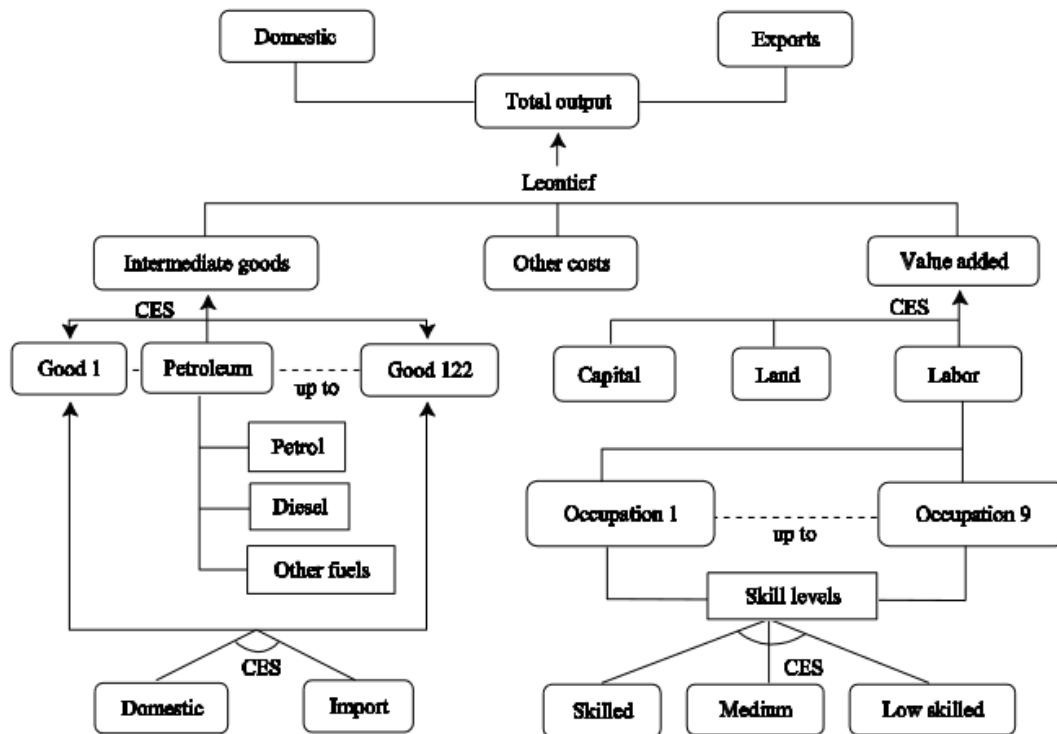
Domestic

Exports

Total output

Leontief

Intermediate goods

Other costs

Value added

CES

CES

Good 1

Petroleum

up to

Good 122

Capital

Land

Labor

Petrol

Diesel

Other fuels

Occupation 1

up to

Occupation 9

Skill levels

CES

CES

Domestic

Import

Skilled

Medium

Low skilled